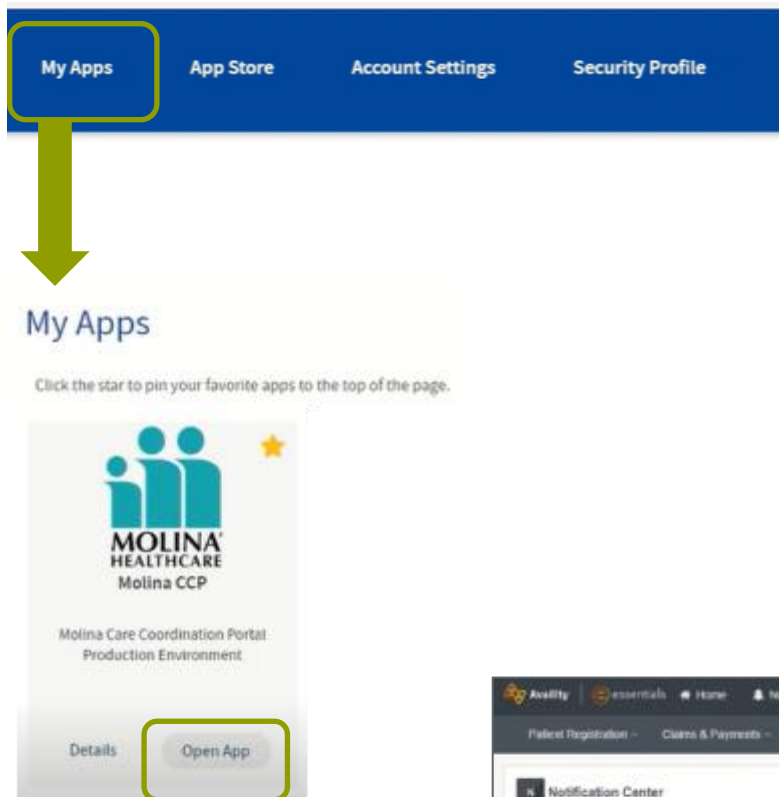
My Apps App Store Account Settings Security Profile

My Apps

Click the star to pin your favorite apps to the top of the page.

MOLINA HEALTHCARE

Molina CCP

Molina Care Coordination Portal Production Environment

Details Open App

Availity essentials Home

Patient Registration Claims & Payments

Notification Center